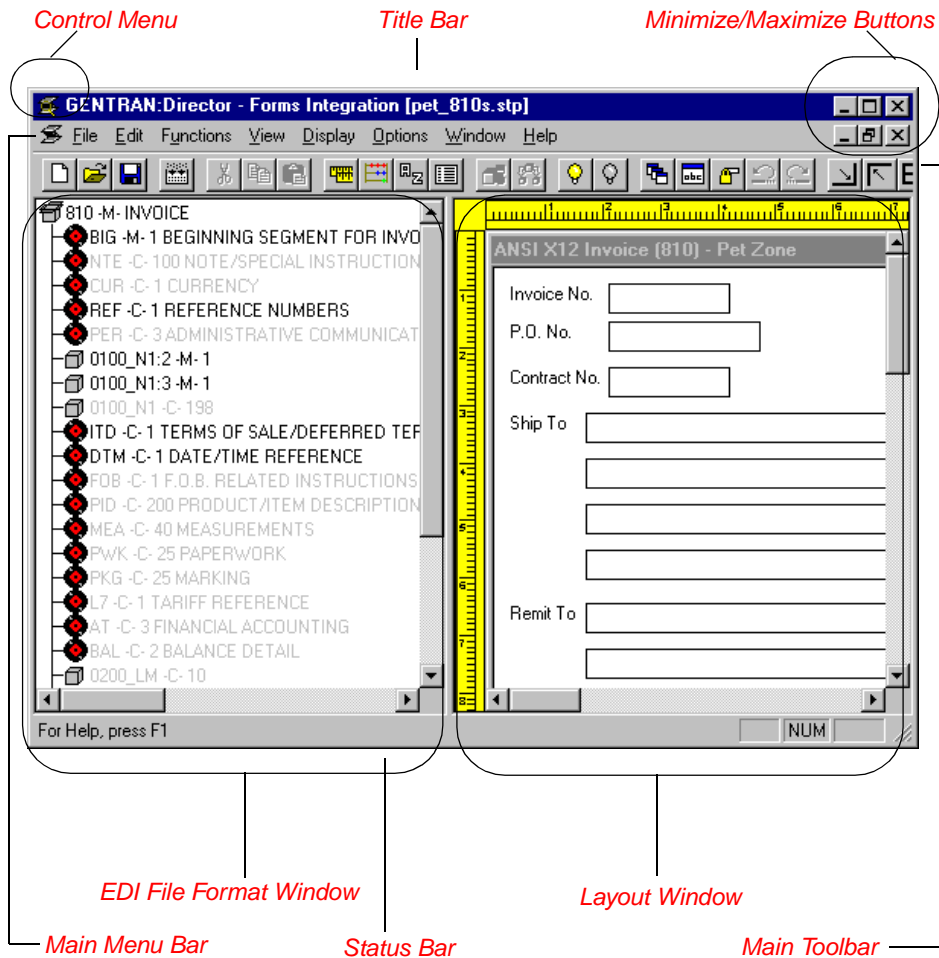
Control Menu

Title Bar

Minimize/Maximize Buttons

GENTRAN:Director - Forms Integration [pet_810s.stp]

File Edit Functions View Display Options Window Help

810 -M- INVOICE
BIG -M- 1 BEGINNING SEGMENT FOR INVO
NTE -C- 100 NOTE/SPECIAL INSTRUCTION
CUR -C- 1 CURRENCY
REF -C- 1 REFERENCE NUMBERS
PER -C- 3 ADMINISTRATIVE COMMUNICAT
0100_N1:2 -M- 1
0100_N1:3 -M- 1
0100_N1 -C- 198
ITD -C- 1 TERMS OF SALE/DEFERRED TER
DTM -C- 1 DATE/TIME REFERENCE
FOB -C- 1 F.O.B. RELATED INSTRUCTIONS
PID -C- 200 PRODUCT/ITEM DESCRIPTION
MEA -C- 40 MEASUREMENTS
PWK -C- 25 PAPERWORK
PKG -C- 25 MARKING
L7 -C- 1 TARIFF REFERENCE
AT -C- 3 FINANCIAL ACCOUNTING
BAL -C- 2 BALANCE DETAIL
0200_LM -C- 10

ANSI X12 Invoice (810) - Pet Zone

Invoice No.

P.O. No.

Contract No.

Ship To

Remit To

For Help, press F1

NUM

EDI File Format Window

Layout Window

Main Menu Bar

Status Bar

Main Toolbar